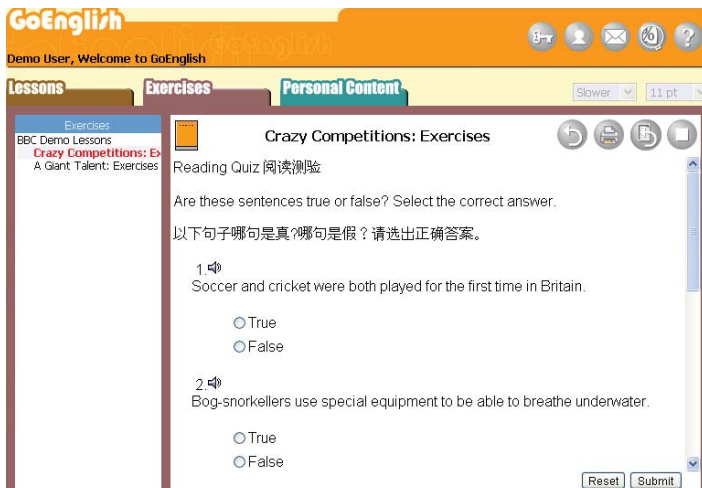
GoEnglish

Demo User, Welcome to GoEnglish

Lessons

Exercises

Personal Content

Slower

11 pt

Exercises

BBC Demo Lessons

Crazy Competitions: Ex

A Giant Talent: Exercises

Crazy Competitions: Exercises

Reading Quiz 阅读测验

Are these sentences true or false? Select the correct answer.

以下句子哪句是真?哪句是假？请选出正确答案。

1.

Soccer and cricket were both played for the first time in Britain.

True

False

2.

Bog-snorkellers use special equipment to be able to breathe underwater.

True

False

Reset

Submit